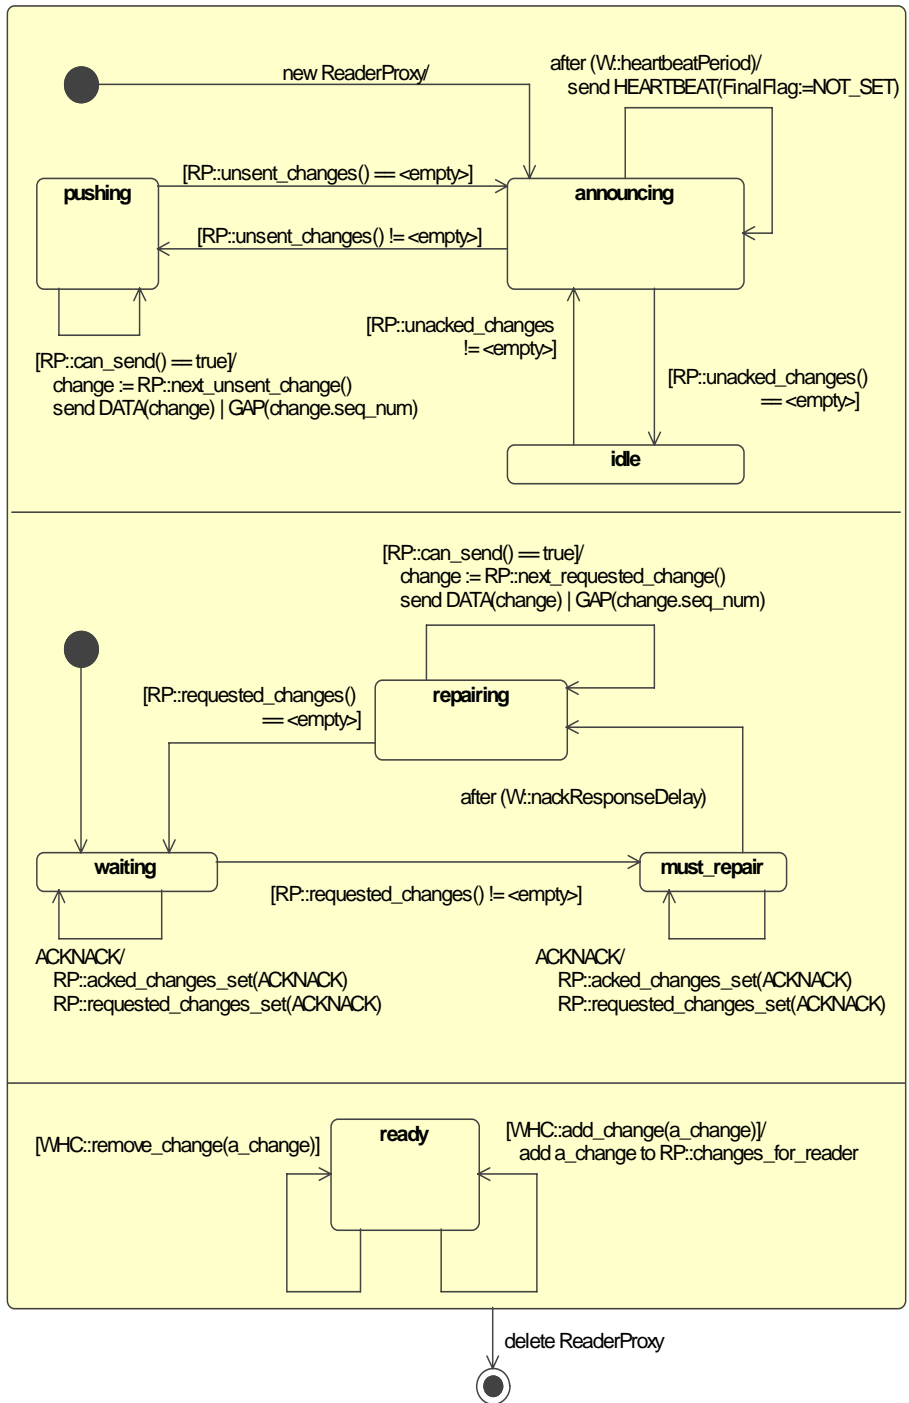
new ReaderProxy/

after (W::heartbeatPeriod)/
send HEARTBEAT(FinalFlag:=NOT_SET)

[RP::unsent_changes() == <empty>]

pushing

announcing

[RP::unsent_changes() != <empty>]

[RP::unacked_changes
!= <empty>]

[RP::can_send() == true]/
change := RP::next_unsent_change()
send DATA(change) | GAP(change.seq_num)

[RP::unacked_changes()
== <empty>]

idle

[RP::can_send() == true]/
change := RP::next_requested_change()
send DATA(change) | GAP(change.seq_num)

[RP::requested_changes()
== <empty>]

repairing

after (W::nackResponseDelay)

waiting

must_repair

[RP::requested_changes() != <empty>]

ACKNACK/
RP::acked_changes_set(ACKNACK)
RP::requested_changes_set(ACKNACK)

ACKNACK/
RP::acked_changes_set(ACKNACK)
RP::requested_changes_set(ACKNACK)

[WHC::remove_change(a_change)]

ready

[WHC::add_change(a_change)]/
add a_change to RP::changes_for_reader

delete ReaderProxy